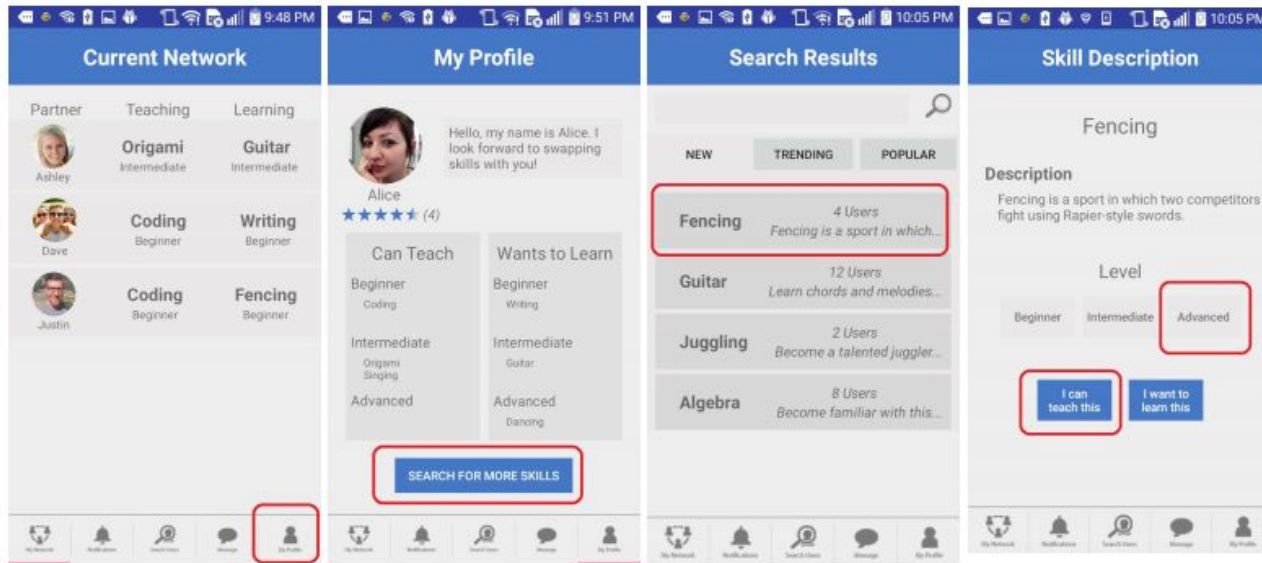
9:48 PM

Current Network

| Partner | Teaching | Learning |
|---|---|---|
| Ashley | Origami Intermediate | Guitar Intermediate |
| Dave | Coding Beginner | Writing Beginner |
| Justin | Coding Beginner | Fencing Beginner |

My Network Notifications Search Users Message My Profile

9:51 PM

My Profile

Hello, my name is Alice. I look forward to swapping skills with you!

Alice
★★★★★ (4)

Can Teach
Beginner
Coding
Intermediate
Origami
Singing
Advanced

Wants to Learn
Beginner
Writing
Intermediate
Guitar
Advanced
Dancing

SEARCH FOR MORE SKILLS

My Network Notifications Search Users Message My Profile

10:05 PM

Search Results

NEW TRENDING POPULAR

Fencing 4 Users Fencing is a sport in which...
Guitar 12 Users Learn chords and melodies...
Juggling 2 Users Become a talented juggler...
Algebra 8 Users Become familiar with this...

My Network Notifications Search Users Message My Profile

10:05 PM

Skill Description

Fencing

Description
Fencing is a sport in which two competitors fight using Rapier-style swords.

Level
Beginner Intermediate Advanced

I can teach this
I want to learn this

My Network Notifications Search Users Message My Profile